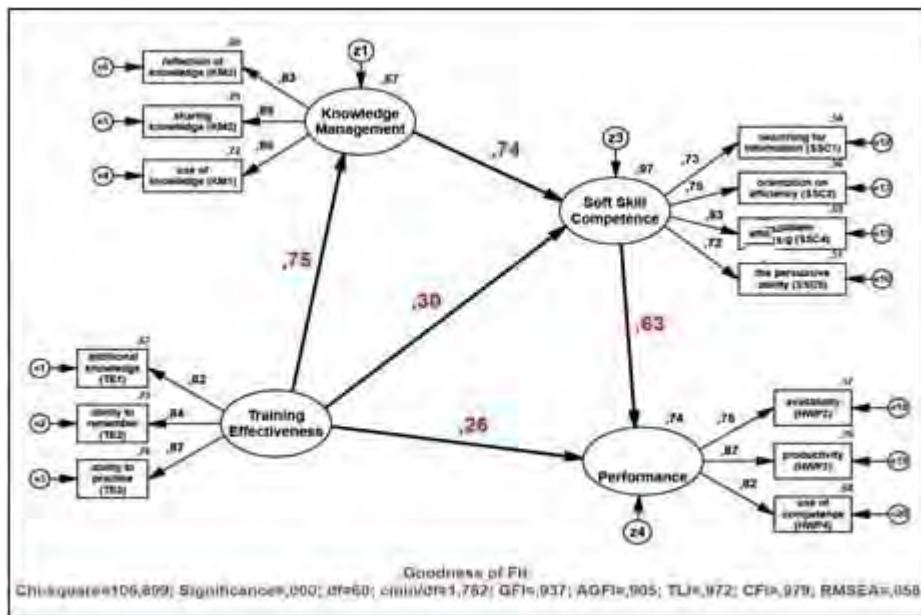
z1

,67

,69
reflection of knowledge (KM3)

,71
sharing knowledge (KM2)

,73
use of knowledge (KM1)

,83

,89

,86

Knowledge Management

,74

z3

,97

,54
searching for information (SSC1)

,56
orientation on efficiency (SSC2)

,69
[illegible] (SSC4)

,51
the persuasive ability (SSC5)

,73

,75

,83

,72

Soft Skill Competence

,75

,30

,63

,67
additional knowledge (TE1)

,71
ability to remember (TE2)

,76
ability to practice (TE3)

,82

,84

,87

Training Effectiveness

,26

,74

,57
availability (HWP2)

,76
productivity (HWP3)

,68
use of competence (HWP4)

,76

,87

,82

Performance

z4

Goodness of Fit
Chi-square=105,899; Significance=,000; df=60; cmin/df=1,782; GFI=,937; AGFI=,905; TLI=,972; CFI=,979; RMSEA=,058